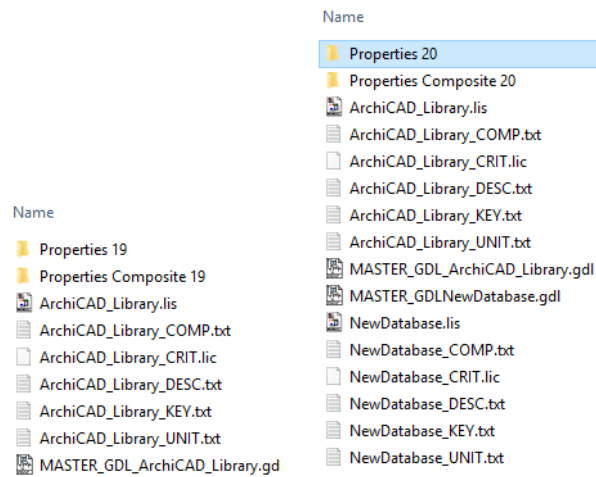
Name

Properties 19
Properties Composite 19
ArchiCAD_Library.lis
ArchiCAD_Library_COMP.txt
ArchiCAD_Library_CRIT.lic
ArchiCAD_Library_DESC.txt
ArchiCAD_Library_KEY.txt
ArchiCAD_Library_UNIT.txt
MASTER_GDL_ArchiCAD_Library.gd

Name

Properties 20
Properties Composite 20
ArchiCAD_Library.lis
ArchiCAD_Library_COMP.txt
ArchiCAD_Library_CRIT.lic
ArchiCAD_Library_DESC.txt
ArchiCAD_Library_KEY.txt
ArchiCAD_Library_UNIT.txt
MASTER_GDL_ArchiCAD_Library.gdl
MASTER_GDLNewDatabase.gdl
NewDatabase.lis
NewDatabase_COMP.txt
NewDatabase_CRIT.lic
NewDatabase_DESC.txt
NewDatabase_KEY.txt
NewDatabase_UNIT.txt